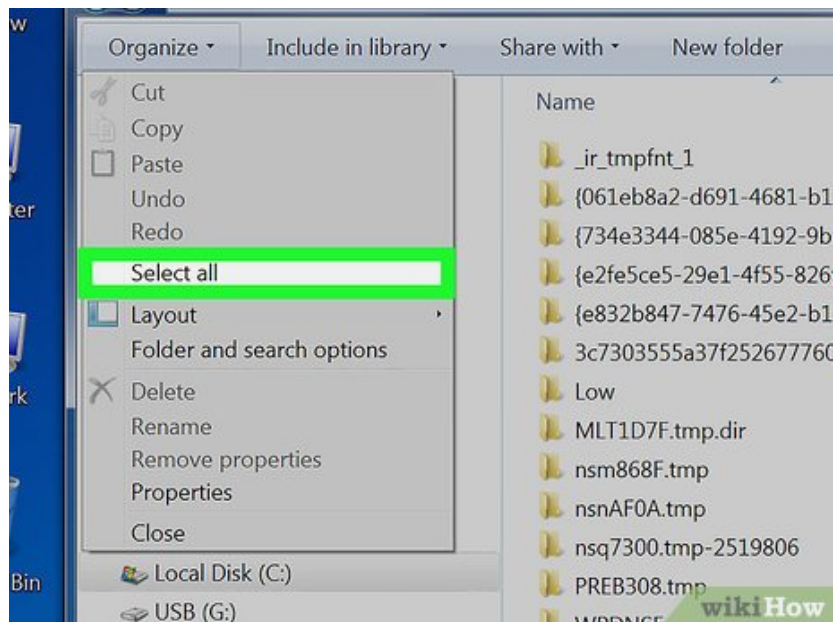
w

ter

rk

Bin

Organize ▾ Include in library ▾ Share with ▾ New folder

Cut
Copy
Paste
Undo
Redo
Select all
Layout
Folder and search options
Delete
Rename
Remove properties
Properties
Close

Local Disk (C:)
USB (G:)

Name

_ir_tmpfnt_1
{061eb8a2-d691-4681-b1
{734e3344-085e-4192-9b
{e2fe5ce5-29e1-4f55-826
{e832b847-7476-45e2-b1
3c7303555a37f25267776
Low
MLT1D7F.tmp.dir
nsm868F.tmp
nsnAF0A.tmp
nsq7300.tmp-2519806
PREB308.tmp
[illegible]

wikiHow